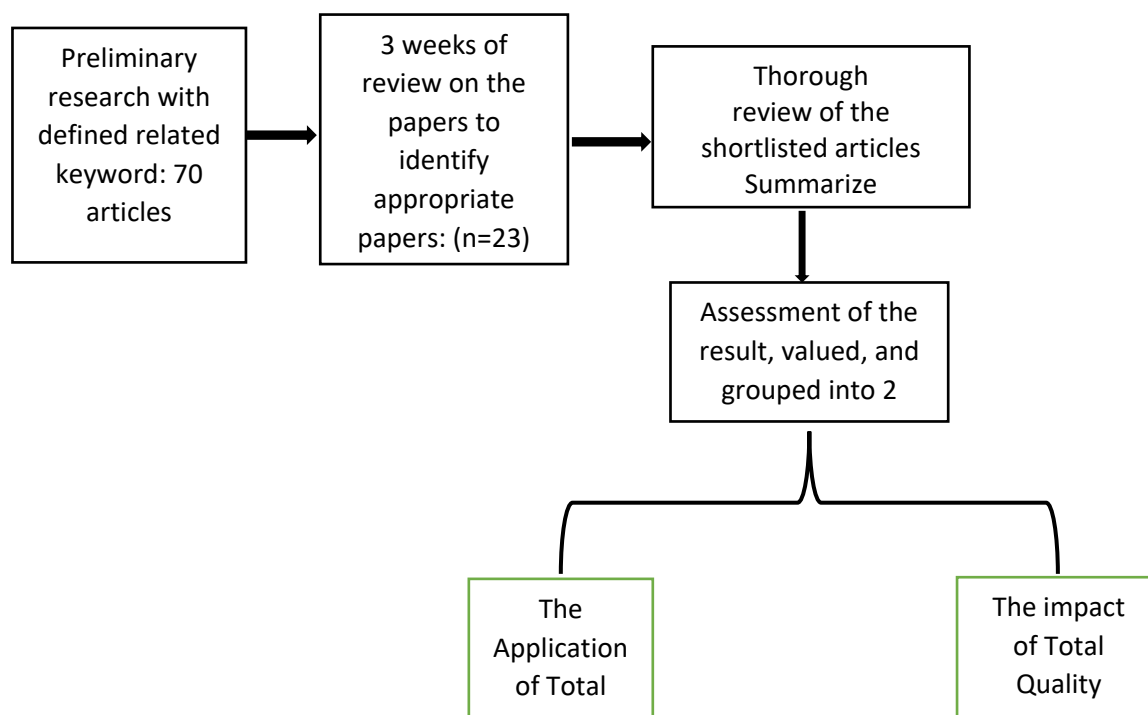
Preliminary research with defined related keyword: 70 articles

3 weeks of review on the papers to identify appropriate papers: (n=23)

Thorough review of the shortlisted articles Summarize

Assessment of the result, valued, and grouped into 2

The Application of Total

The impact of Total Quality